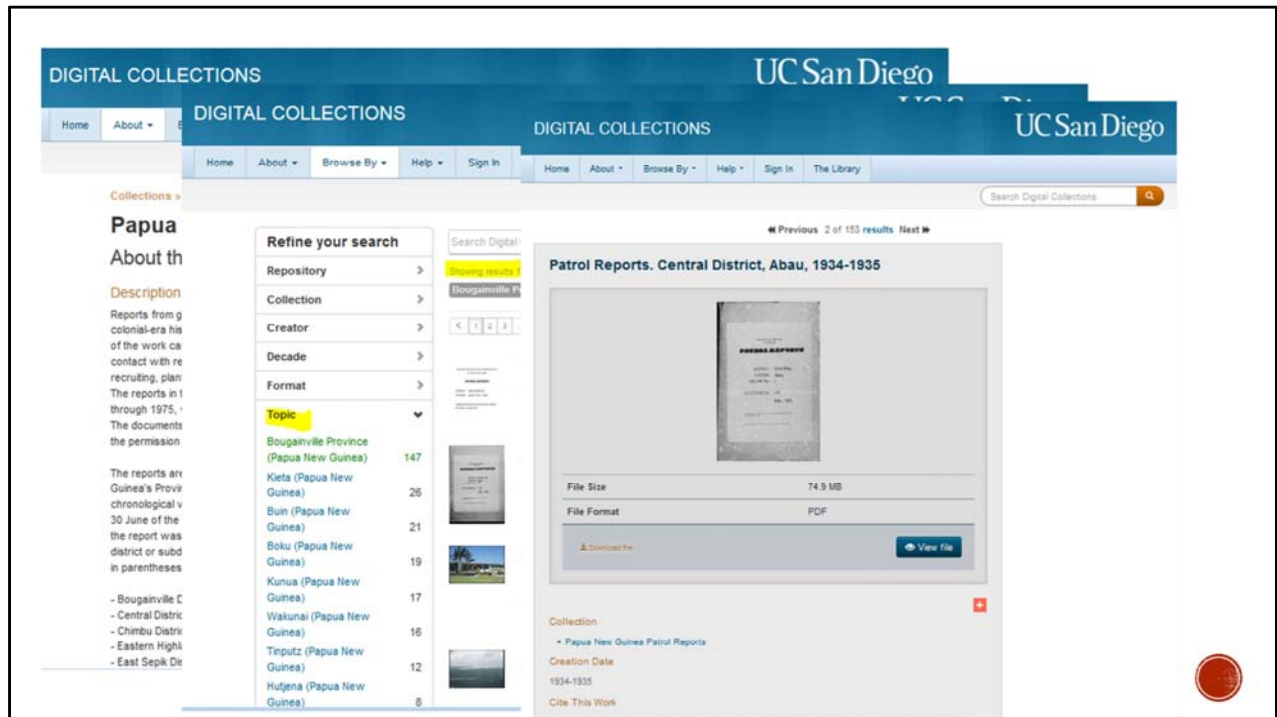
DIGITAL COLLECTIONS

UC San Diego

Home About

Collections »

Papua

About th

Description

Reports from g colonial-era his of the work ca contact with re recruiting, plan The reports in t through 1975, The documents the permission

The reports are Guinea's Provi chronological v 30 June of the the report was district or subd in parentheses

- Bougainville D
- Central Distric
- Chimbu Distric
- Eastern Highl
- East Sepik Di

DIGITAL COLLECTIONS

Home About Browse By Help Sign In

Refine your search

Repository

Collection

Creator

Decade

Format

Topic

Bougainville Province (Papua New Guinea) 147

Kieta (Papua New Guinea) 26

Buin (Papua New Guinea) 21

Boku (Papua New Guinea) 19

Kunua (Papua New Guinea) 17

Wakunai (Papua New Guinea) 16

Tinputz (Papua New Guinea) 12

Hutjena (Papua New Guinea) 8

Search Digital

Showing results

Bougainville P

1 2 3

DIGITAL COLLECTIONS

UC San Diego

Home About Browse By Help Sign In The Library

Search Digital Collections

« Previous 2 of 153 results Next »

Patrol Reports. Central District, Abau, 1934-1935

File Size 74.9 MB

File Format PDF

Download file

View file

Collection

Papua New Guinea Patrol Reports

Creation Date

1934-1935

Cite This Work